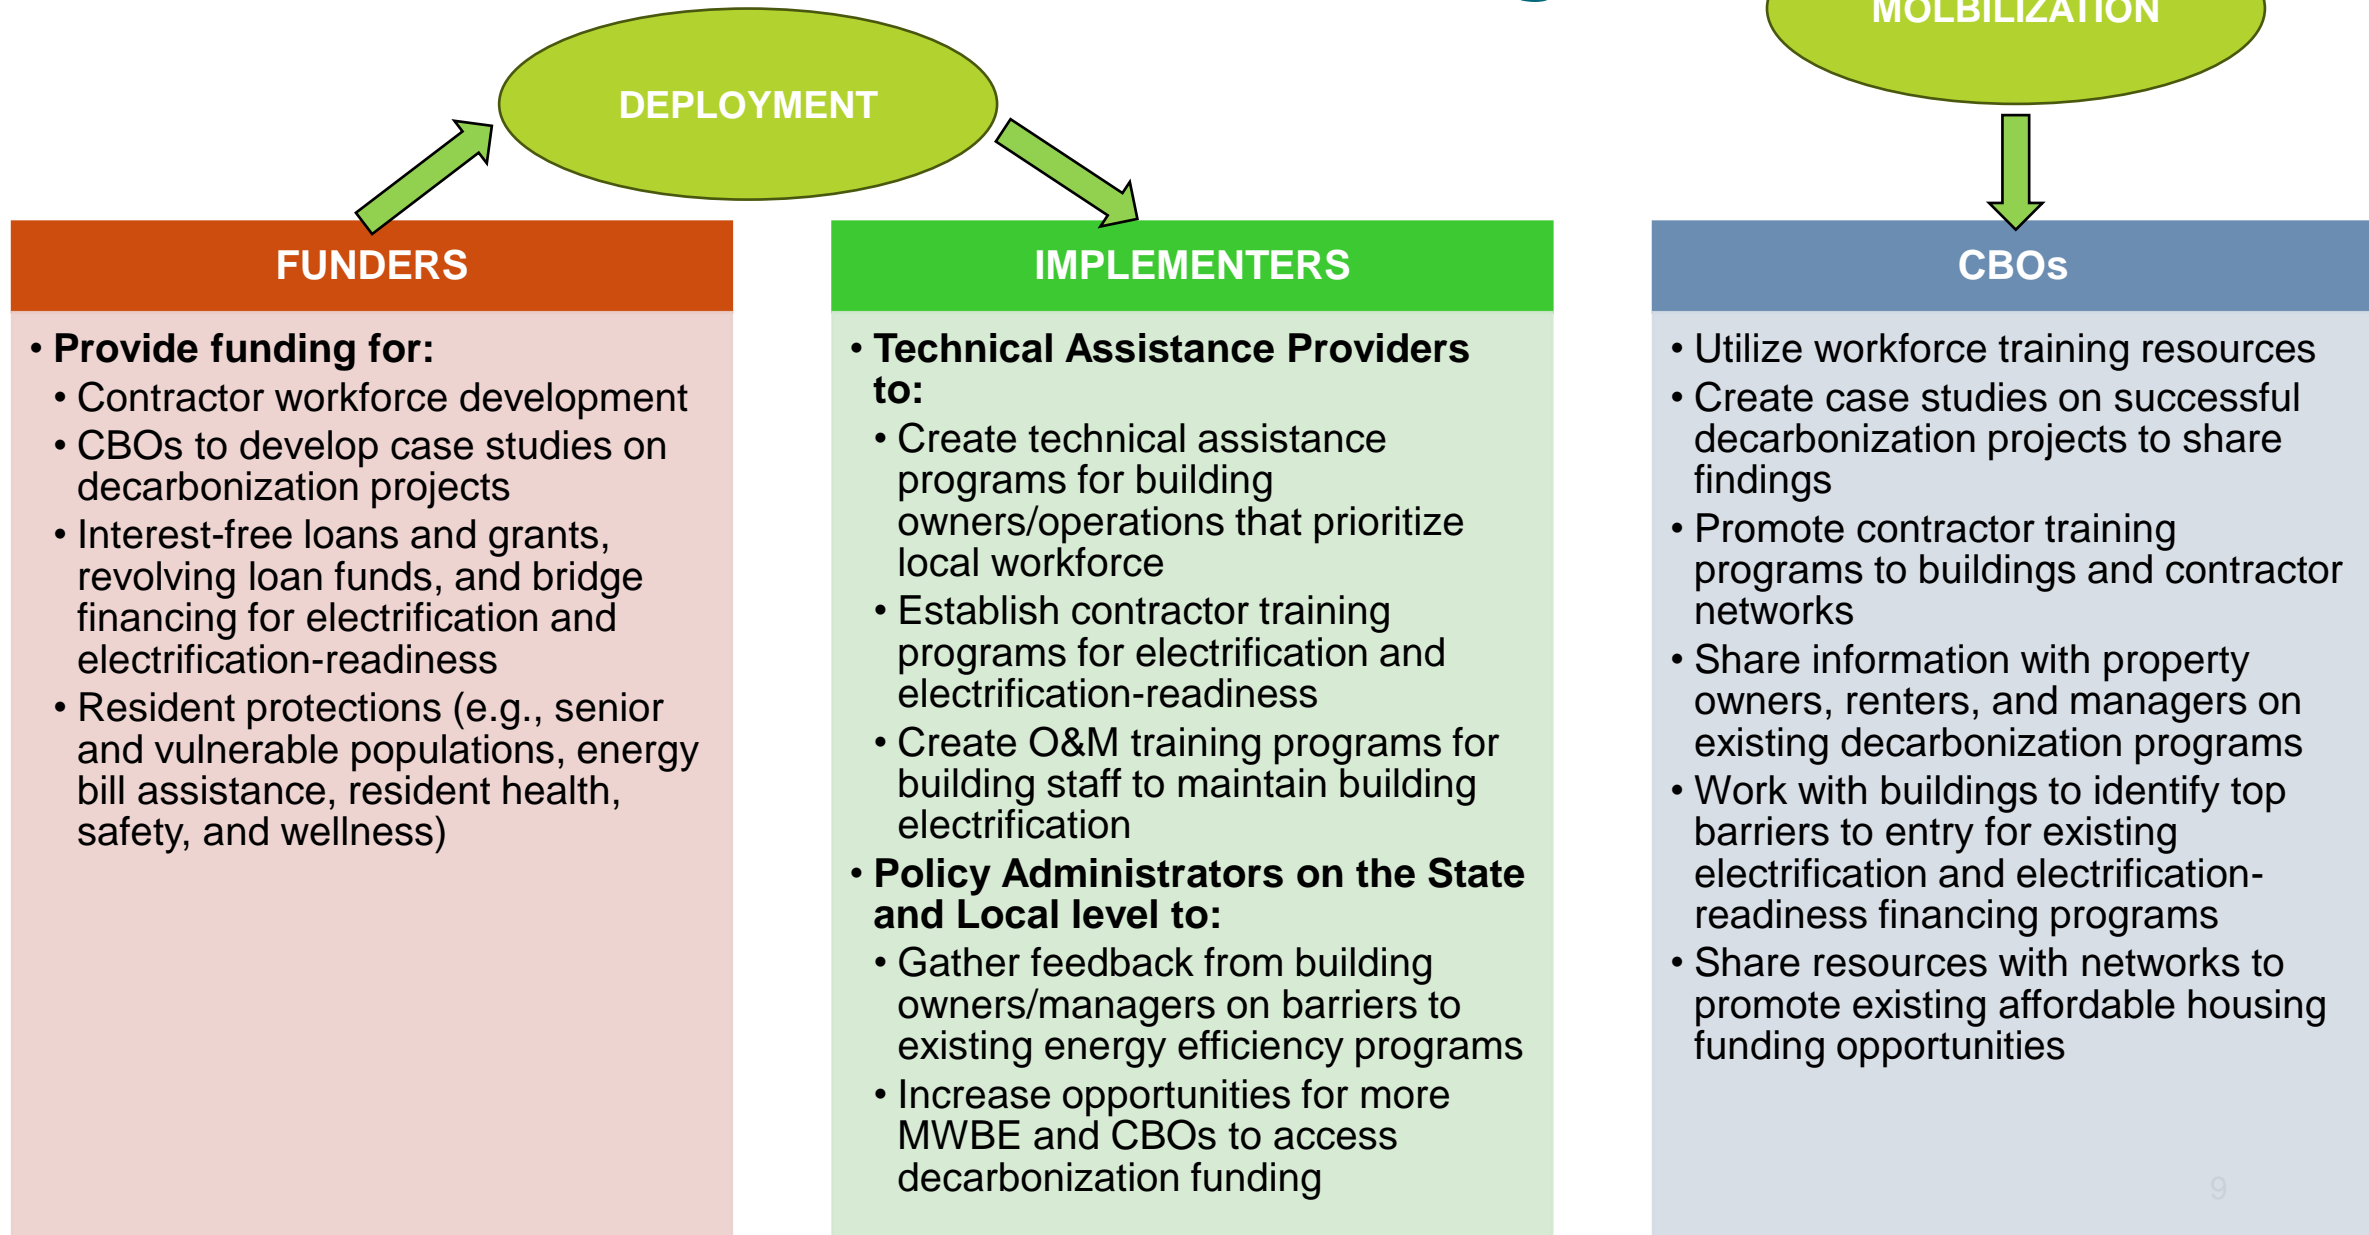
DEPLOYMENT

MOLBILIZATION

FUNDERS

• Provide funding for:
  • Contractor workforce development
  • CBOs to develop case studies on decarbonization projects
  • Interest-free loans and grants, revolving loan funds, and bridge financing for electrification and electrification-readiness
  • Resident protections (e.g., senior and vulnerable populations, energy bill assistance, resident health, safety, and wellness)

IMPLEMENTERS

• Technical Assistance Providers to:
  • Create technical assistance programs for building owners/operations that prioritize local workforce
  • Establish contractor training programs for electrification and electrification-readiness
  • Create O&M training programs for building staff to maintain building electrification
• Policy Administrators on the State and Local level to:
  • Gather feedback from building owners/managers on barriers to existing energy efficiency programs
  • Increase opportunities for more MWBE and CBOs to access decarbonization funding

CBOs

• Utilize workforce training resources
• Create case studies on successful decarbonization projects to share findings
• Promote contractor training programs to buildings and contractor networks
• Share information with property owners, renters, and managers on existing decarbonization programs
• Work with buildings to identify top barriers to entry for existing electrification and electrification-readiness financing programs
• Share resources with networks to promote existing affordable housing funding opportunities

9